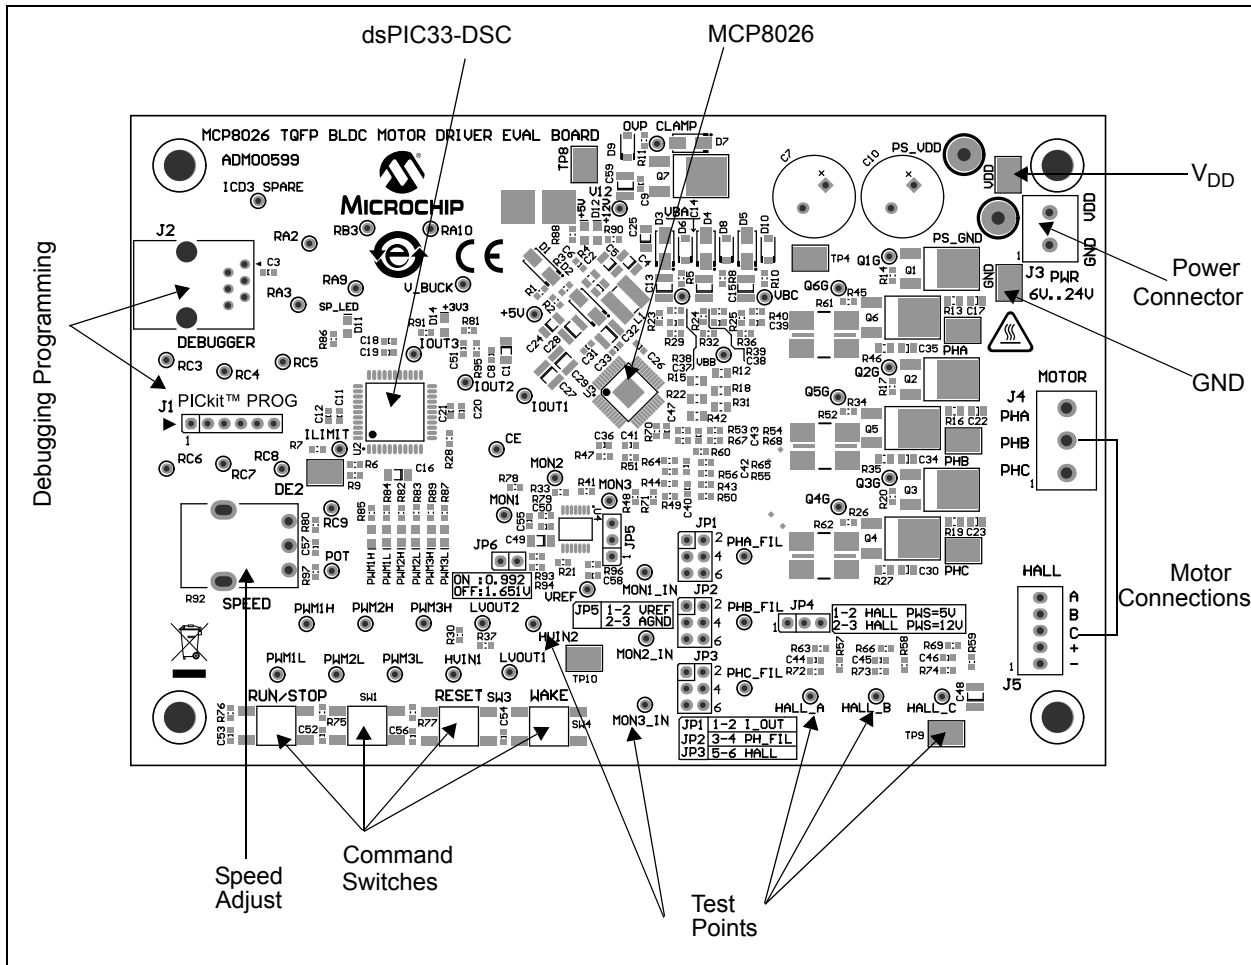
dsPIC33-DSC

MCP8026

MCP8026 TQFP BLDC MOTOR DRIVER EVAL BOARD
ADM00599
ICD3_SPARE
MICROCHIP
CE

OVP CLAMP
TP8
V12
+5V
+12V
VBA
D7
Q7
C7
C10
PS_VDD
VDD
$V_{DD}$
VDD
GND
J3 PWR 6V..24V
Power Connector
GND
PS_GND
TP4
Q1G
Q1
Q6G
Q6
PHA
Q2G
Q2
Q5G
Q5
PHB
Q3G
Q3
Q4G
Q4
PHC
VBC
VBB

J2
DEBUGGER
RA2
RB3
RA10
RA9
RA3
SP_LED
V_BUCK
+3V3
+5V
RC3
RC4
RC5
IOUT3
IOUT2
IOUT1
Debugging Programming
J1 PICkit™ PROG
ILIMIT
CE
RC6
RC7
RC8
DE2
MON2
MON1
MON3
RC9
POT
SPEED
JP6
ON :0.992
OFF:1.651V
VREF
JP5
JP5 1-2 VREF 2-3 AGND
JP1
PHA_FIL
JP2
PHB_FIL
JP4
1-2 HALL PWS=5V
2-3 HALL PWS=12V
JP3
PHC_FIL
MON1_IN
MON2_IN
MON3_IN

J4 MOTOR
PHA
PHB
PHC
HALL
A
B
C
+
-
J5
Motor Connections

PWM1H PWM2H PWM3H LVOUT2
HVIN2
PWM1L PWM2L PWM3L HVIN1 LVOUT1
TP10
RUN/STOP SW1 RESET SW3 WAKE SW4
HALL_A HALL_B HALL_C
TP9
JP1 1-2 I_OUT
JP2 3-4 PH_FIL
JP3 5-6 HALL

Speed Adjust
Command Switches
Test Points